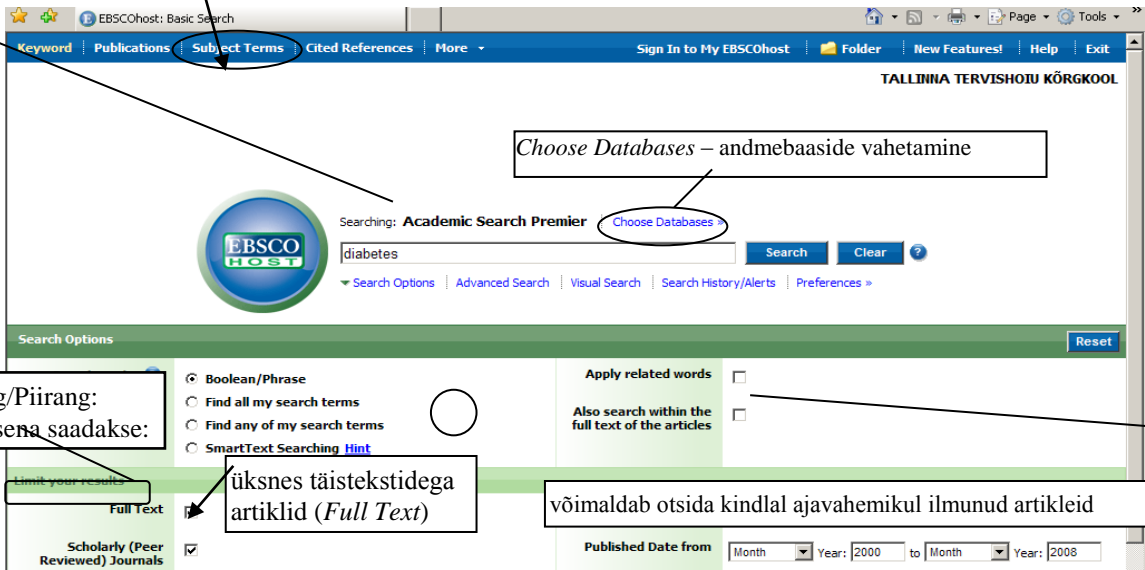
EBSCOhost: Basic Search

Page ▾ Tools ▾

Keyword | Publications | Subject Terms | Cited References | More ▾ | Sign In to My EBSCOhost | Folder | New Features! | Help | Exit

TALLINNA TERVISHOIU KÕRGKOOL

*Choose Databases* – andmebaaside vahetamine

Searching: Academic Search Premier | Choose Databases »

EBSCO HOST

diabetes

Search | Clear

▾ Search Options | Advanced Search | Visual Search | Search History/Alerts | Preferences »

Search Options

Reset

g/Piirang:
sena saadakse:

Boolean/Phrase
Find all my search terms
Find any of my search terms
SmartText Searching Hint

Apply related words

Also search within the full text of the articles

Limit your results

üksnes täistekstidega artiklid (*Full Text*)

võimaldab otsida kindlal ajavahemikul ilmunud artikleid

Full Text

Scholarly (Peer Reviewed) Journals

Published Date from | Month | Year: 2000 | to | Month | Year: 2008